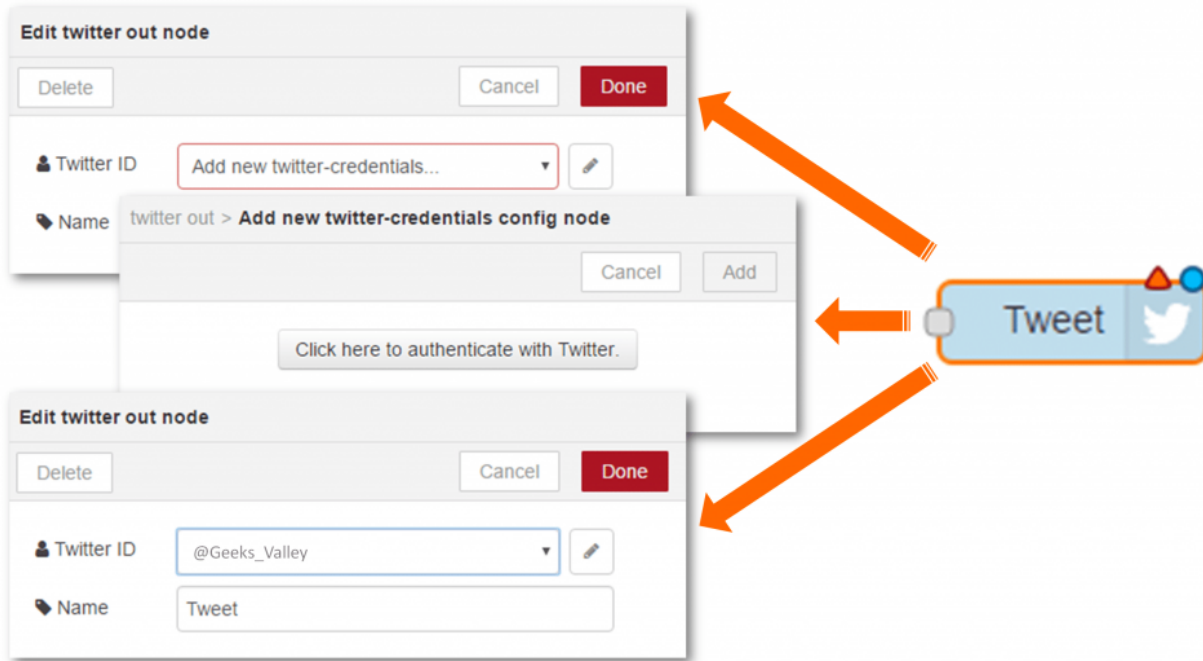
Edit twitter out node

Delete

Cancel

Done

Twitter ID

Add new twitter-credentials...

Name

twitter out > Add new twitter-credentials config node

Cancel

Add

Click here to authenticate with Twitter.

Tweet

Edit twitter out node

Delete

Cancel

Done

Twitter ID

@Geeks_Valley

Name

Tweet